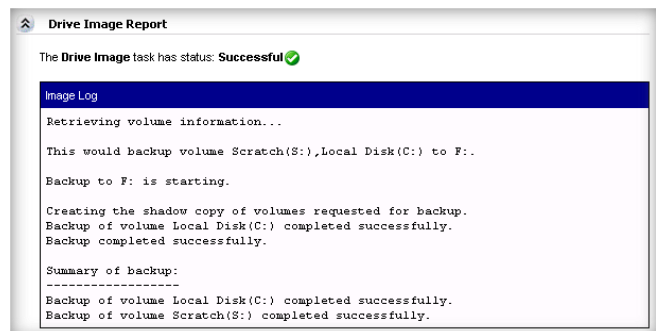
Drive Image Report

The Drive Image task has status: Successful

Image Log

Retrieving volume information...

This would backup volume Scratch(S:),Local Disk(C:) to F:.

Backup to F: is starting.

Creating the shadow copy of volumes requested for backup.
Backup of volume Local Disk(C:) completed successfully.
Backup completed successfully.

Summary of backup:
------------------
Backup of volume Local Disk(C:) completed successfully.
Backup of volume Scratch(S:) completed successfully.